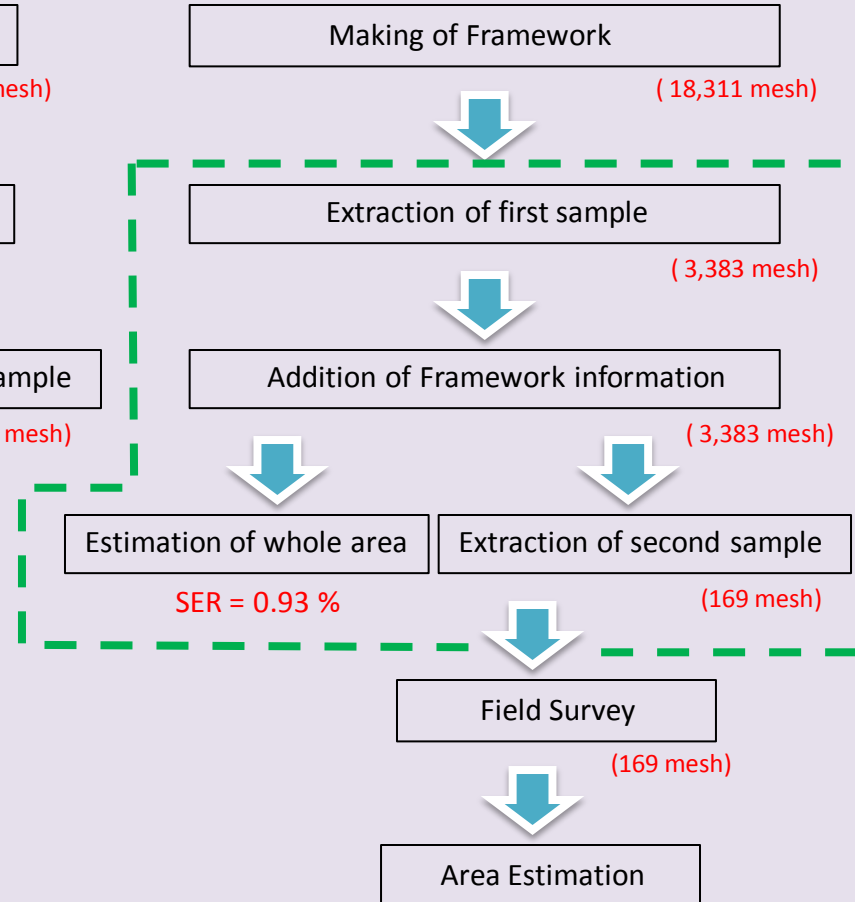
Making of Framework

( 18,311 mesh)

Extraction of first sample

( 3,383 mesh)

Addition of Framework information

( 3,383 mesh)

Estimation of whole area

SER = 0.93 %

Extraction of second sample

(169 mesh)

Field Survey

(169 mesh)

Area Estimation

mesh)

ample

mesh)